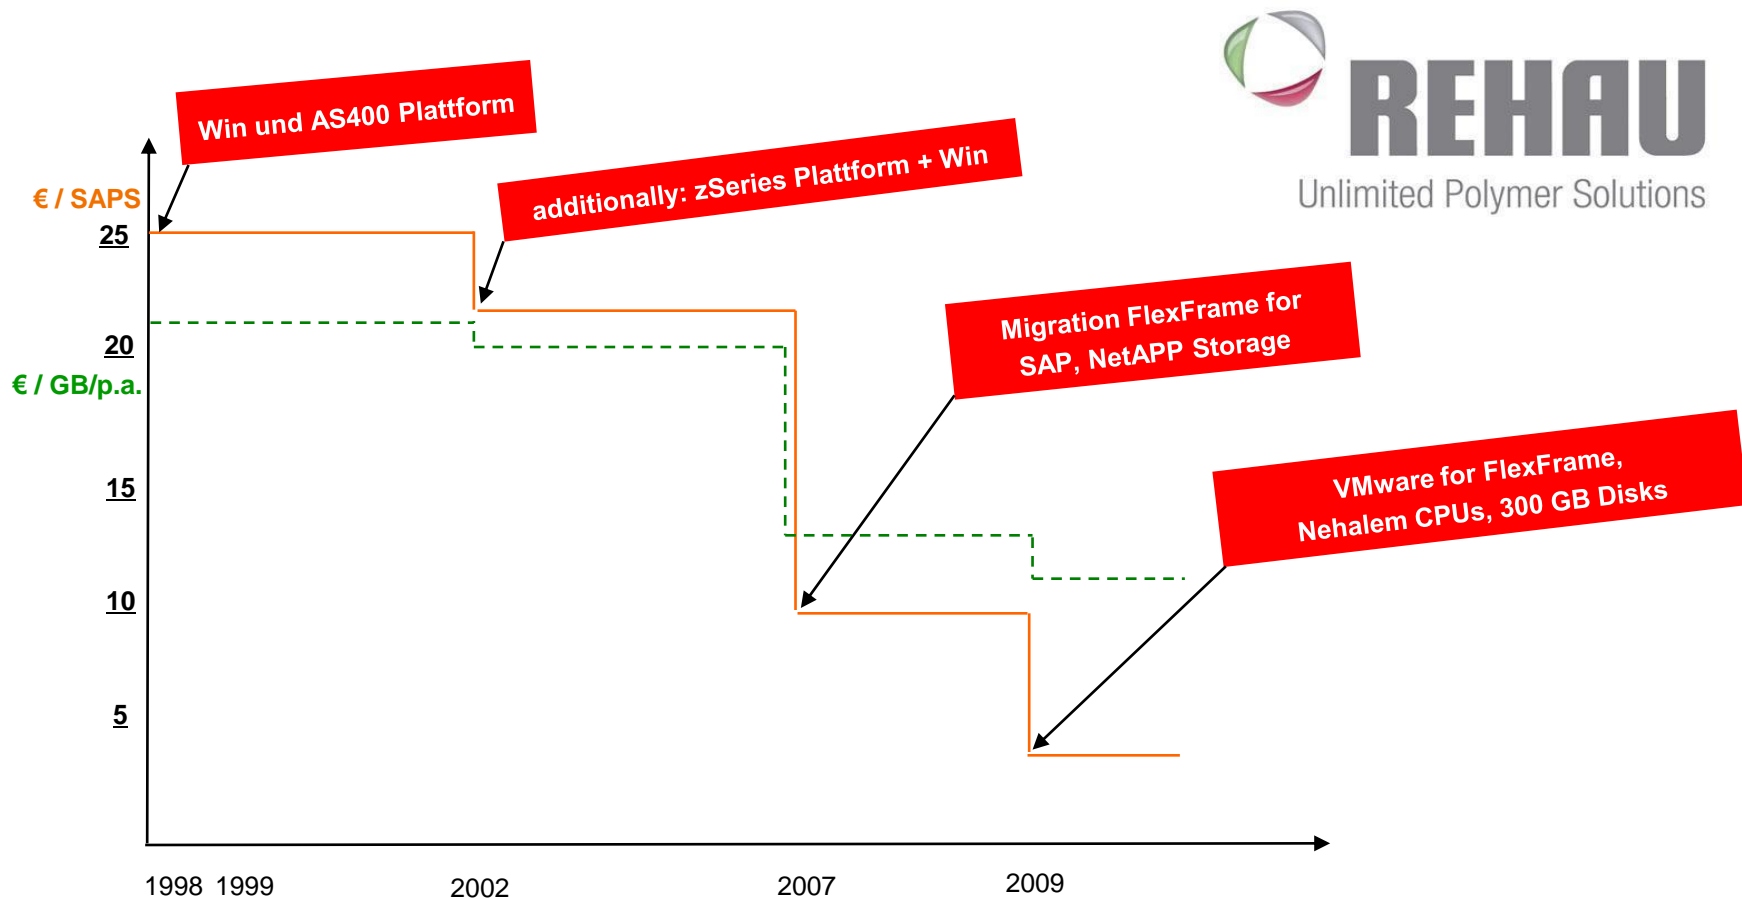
REHAU
Unlimited Polymer Solutions

Win und AS400 Plattform

additionally: zSeries Plattform + Win

Migration FlexFrame for SAP, NetAPP Storage

VMware for FlexFrame, Nehalem CPUs, 300 GB Disks

€ / SAPS
25
20
€ / GB/p.a.
15
10
5

1998 1999 2002 2007 2009